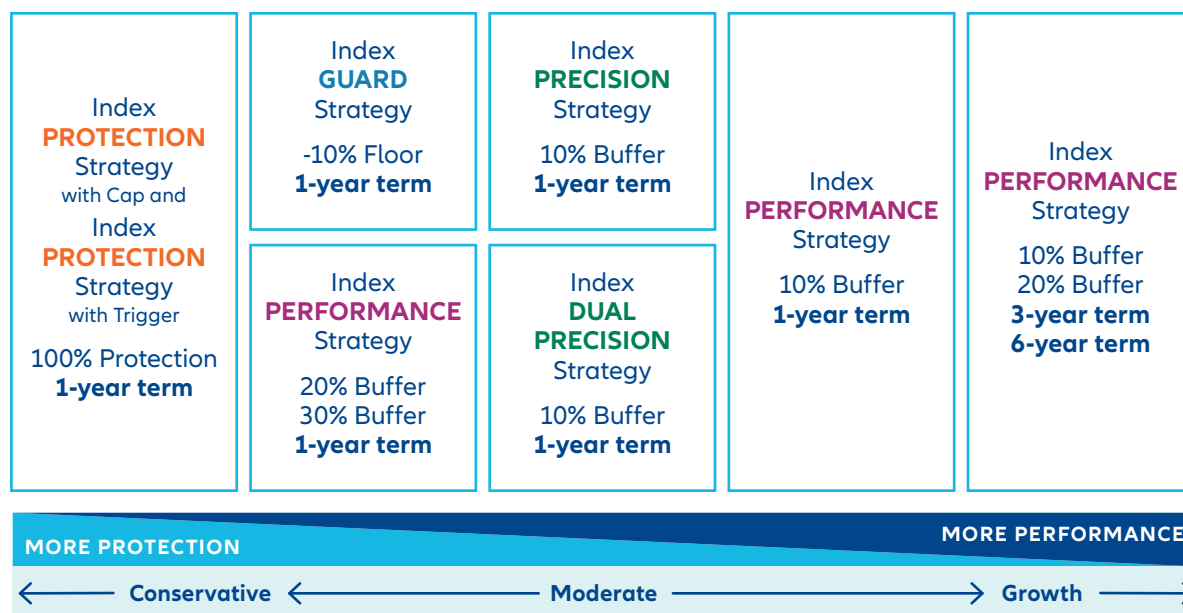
Index
PROTECTION
Strategy
with Cap and
Index
PROTECTION
Strategy
with Trigger
100% Protection
1-year term

Index
GUARD
Strategy
-10% Floor
1-year term

Index
PERFORMANCE
Strategy
20% Buffer
30% Buffer
1-year term

Index
PRECISION
Strategy
10% Buffer
1-year term

Index
DUAL
PRECISION
Strategy
10% Buffer
1-year term

Index
PERFORMANCE
Strategy
10% Buffer
1-year term

Index
PERFORMANCE
Strategy
10% Buffer
20% Buffer
3-year term
6-year term

MORE PROTECTION
MORE PERFORMANCE

Conservative
Moderate
Growth